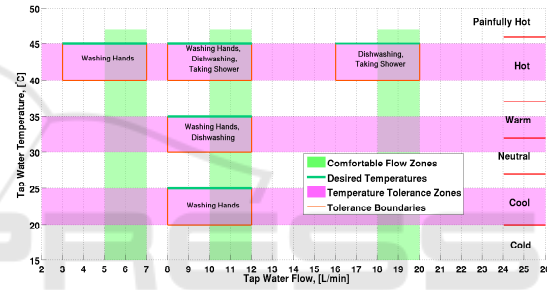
Painfully Hot

Hot

Warm

Neutral

Cool

Cold

Washing Hands

Washing Hands, Dishwashing, Taking Shower

Dishwashing, Taking Shower

Washing Hands, Dishwashing

Washing Hands

Comfortable Flow Zones
Desired Temperatures
Temperature Tolerance Zones
Tolerance Boundaries

Tap Water Temperature, [C]

50
45
40
35
30
25
20
15

2 3 4 5 6 7 8 9 10 11 12 13 14 15 16 17 18 19 20 21 22 23 24 25 26

Tap Water Flow, [L/min]